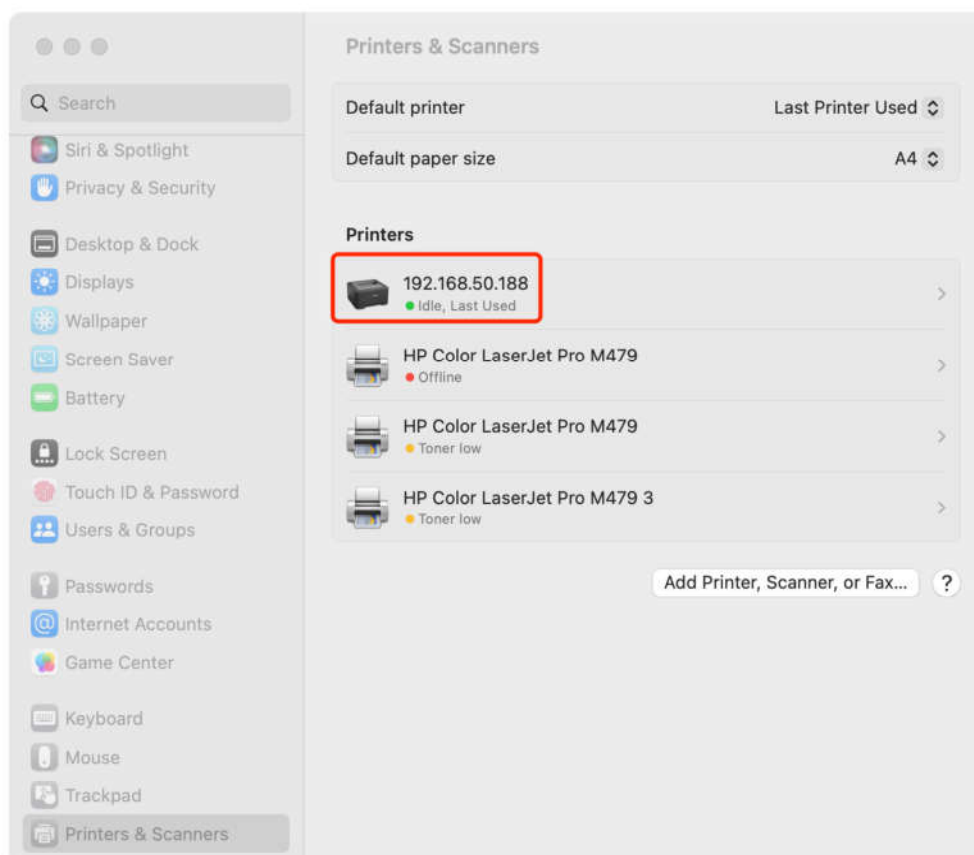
Search

Siri & Spotlight
Privacy & Security

Desktop & Dock
Displays
Wallpaper
Screen Saver
Battery

Lock Screen
Touch ID & Password
Users & Groups

Passwords
Internet Accounts
Game Center

Keyboard
Mouse
Trackpad
Printers & Scanners

Printers & Scanners

Default printer Last Printer Used
Default paper size A4

Printers

192.168.50.188
Idle, Last Used

HP Color LaserJet Pro M479
Offline

HP Color LaserJet Pro M479
Toner low

HP Color LaserJet Pro M479 3
Toner low

Add Printer, Scanner, or Fax...
?